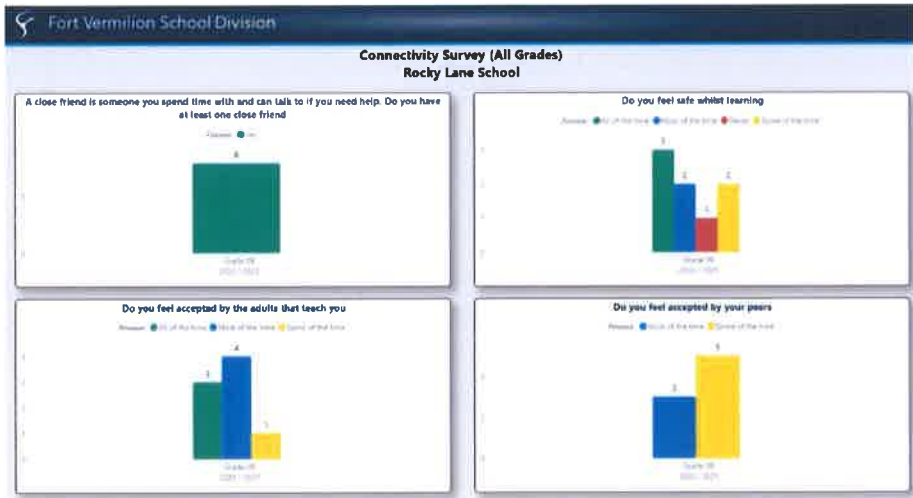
Fort Vermilion School Division

Connectivity Survey (All Grades)
Rocky Lane School

A close friend is someone you spend time with and can talk to if you need help. Do you have at least one close friend

Answer ● Yes

8

Grade 09
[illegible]

Do you feel safe whilst learning

Answer ● All of the time ● Most of the time ● Never ● Some of the time

3
2
1
2

Grade 09
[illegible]

Do you feel accepted by the adults that teach you

Answer ● All of the time ● Most of the time ● Some of the time

3
4
1

Grade 09
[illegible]

Do you feel accepted by your peers

Answer ● Most of the time ● Some of the time

3
5

Grade 09
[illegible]